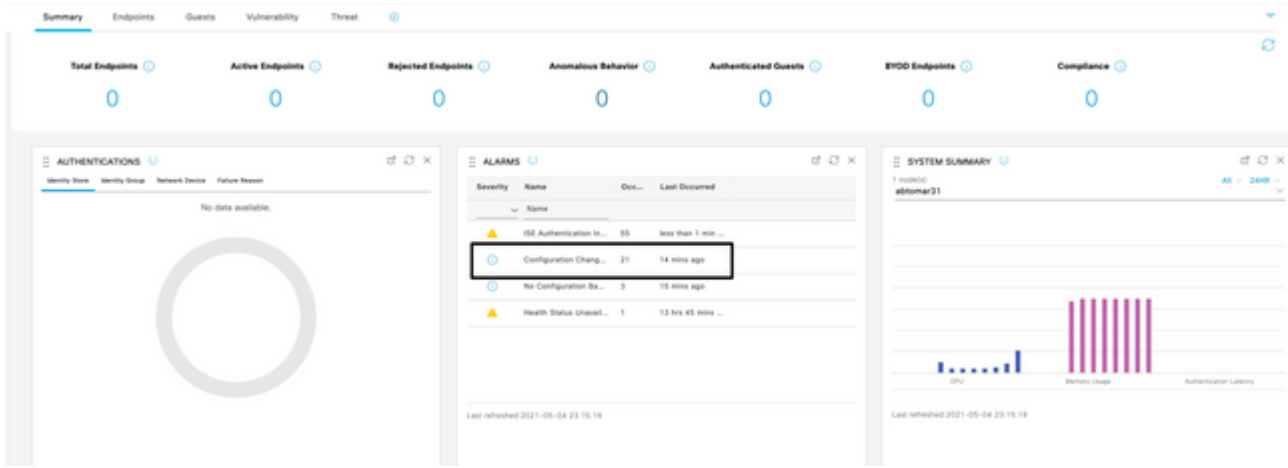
Summary Endpoints Guests Vulnerability Threat

Total Endpoints
0

Active Endpoints
0

Rejected Endpoints
0

Anomalous Behavior
0

Authenticated Guests
0

BYOD Endpoints
0

Compliance
0

AUTHENTICATIONS

Identity Store Identity Group Network Device Failure Reason

No data available.

ALARMS

| Severity | Name | Occ... | Last Occurred |
|---|---|---|---|
| | Name | | |
| | ISE Authentication In... | 55 | less than 1 min ... |
| | Configuration Chang... | 21 | 14 mins ago |
| | No Configuration Ba... | 3 | 15 mins ago |
| | Health Status Unavail... | 1 | 13 hrs 45 mins ... |

Last refreshed 2021-05-04 23:15:19

SYSTEM SUMMARY

1 node(s)
abtomar31

All 24HR

CPU Memory Usage Authentication Latency

Last refreshed 2021-05-04 23:15:19